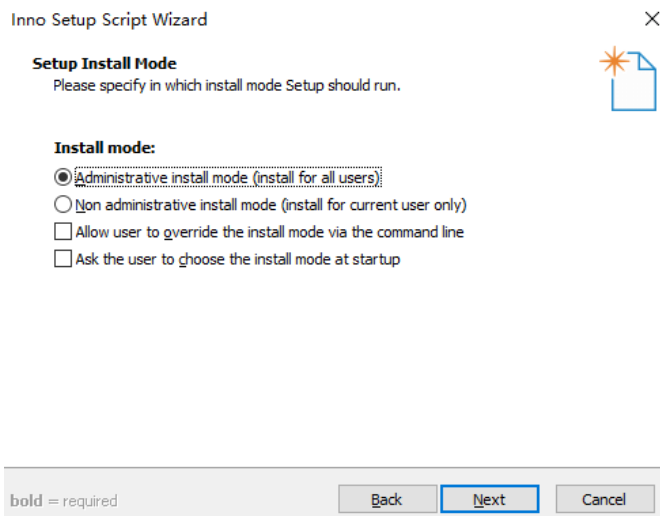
Inno Setup Script Wizard

Setup Install Mode
Please specify in which install mode Setup should run.

Install mode:
Administrative install mode (install for all users)
Non administrative install mode (install for current user only)
Allow user to override the install mode via the command line
Ask the user to choose the install mode at startup

bold = required

Back
Next
Cancel